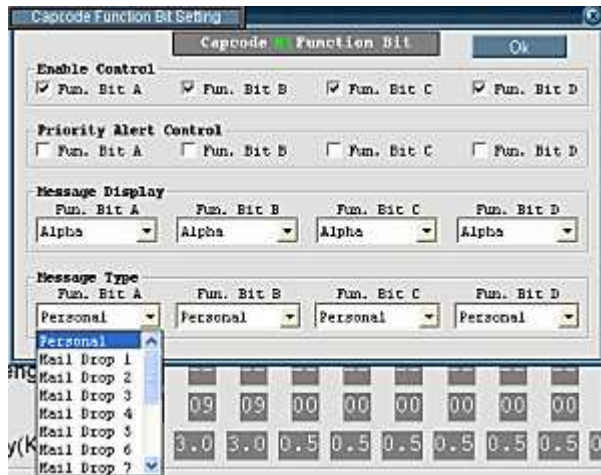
Capcode Function Bit Setting

Capcode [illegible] Function Bit

Ok

Enable Control
Fun. Bit A
Fun. Bit B
Fun. Bit C
Fun. Bit D

Priority Alert Control
Fun. Bit A
Fun. Bit B
Fun. Bit C
Fun. Bit D

Message Display
Fun. Bit A
Alpha
Fun. Bit B
Alpha
Fun. Bit C
Alpha
Fun. Bit D
Alpha

Message Type
Fun. Bit A
Personal
Fun. Bit B
Personal
Fun. Bit C
Personal
Fun. Bit D
Personal

Personal
Mail Drop 1
Mail Drop 2
Mail Drop 3
Mail Drop 4
Mail Drop 5
Mail Drop 6
Mail Drop 7

eng
y(K

09 09 00 00 00 00 00 00
3.0 3.0 0.5 0.5 0.5 0.5 0.5 0.5 0